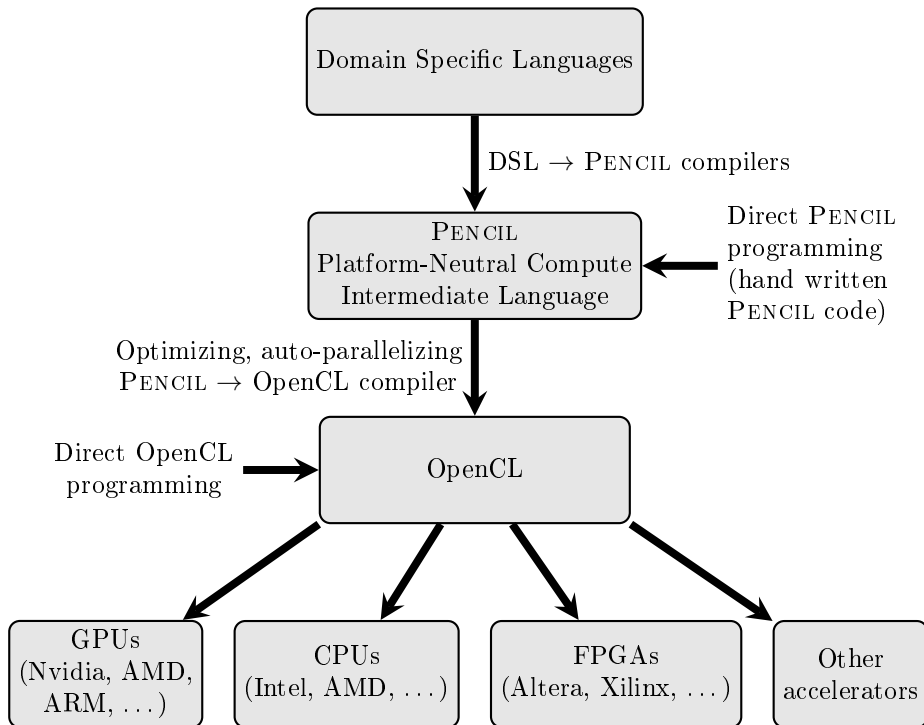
Domain Specific Languages

DSL $\rightarrow$ PENCIL compilers

PENCIL
Platform-Neutral Compute Intermediate Language

Direct PENCIL programming (hand written PENCIL code)

Optimizing, auto-parallelizing PENCIL $\rightarrow$ OpenCL compiler

Direct OpenCL programming

OpenCL

GPUs (Nvidia, AMD, ARM, ...)

CPUs (Intel, AMD, ...)

FPGAs (Altera, Xilinx, ...)

Other accelerators